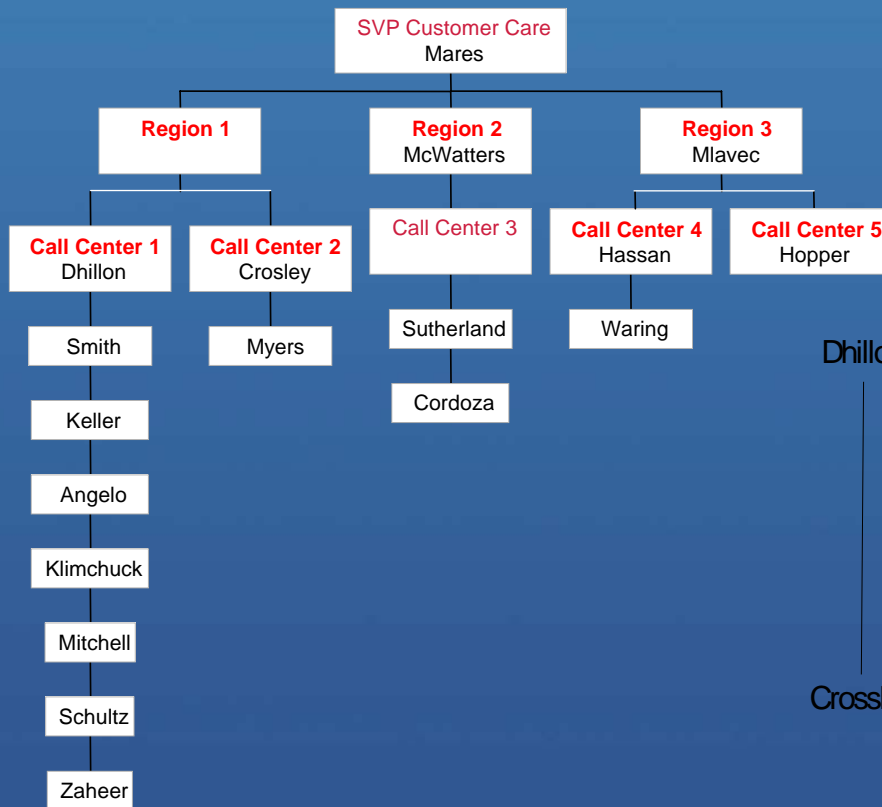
SVP Customer Care
Mares

Region 1

Region 2
McWatters

Region 3
Mlavec

Call Center 1
Dhillon

Call Center 2
Crosley

Call Center 3

Call Center 4
Hassan

Call Center 5
Hopper

Smith

Keller

Angelo

Klimchuck

Mitchell

Schultz

Zaheer

Myers

Sutherland

Cordoza

Waring

Dhill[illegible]

Crossl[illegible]